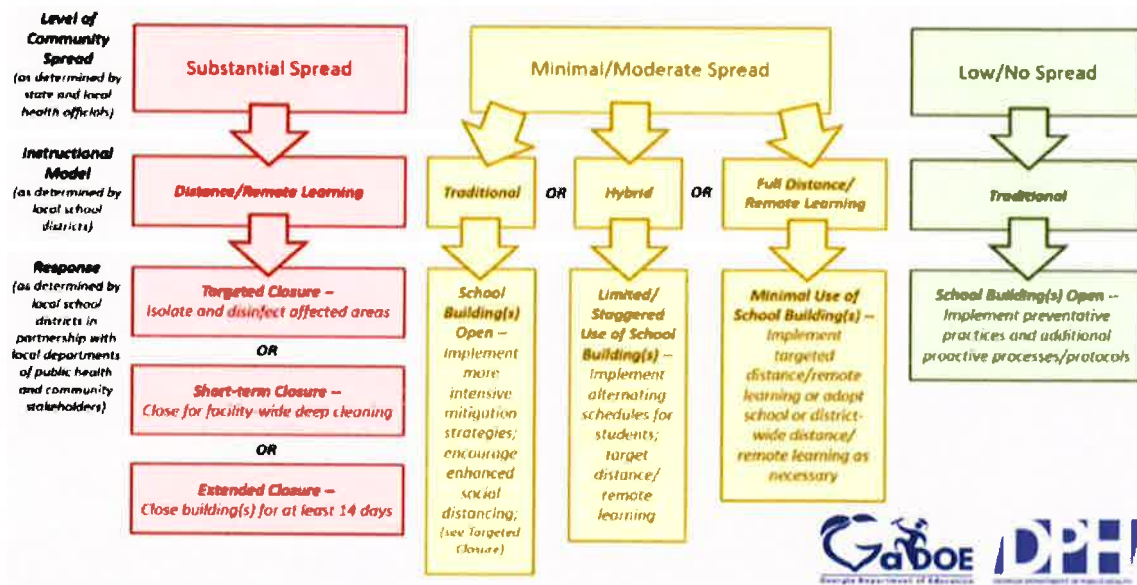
Level of Community Spread (as determined by state and local health officials)

Substantial Spread

Minimal/Moderate Spread

Low/No Spread

Instructional Model (as determined by local school districts)

Distance/Remote Learning

Traditional

OR

Hybrid

OR

Full Distance/ Remote Learning

Traditional

Response (as determined by local school districts in partnership with local departments of public health and community stakeholders)

Targeted Closure – Isolate and disinfect affected areas

OR

Short-term Closure – Close for facility-wide deep cleaning

OR

Extended Closure – Close building(s) for at least 14 days

School Building(s) Open – Implement more intensive mitigation strategies; encourage enhanced social distancing; (see Targeted Closure)

Limited/ Staggered Use of School Building(s) – Implement alternating schedules for students; target distance/ remote learning

Minimal Use of School Building(s) – Implement targeted distance/remote learning or adopt school or district-wide distance/ remote learning as necessary

School Building(s) Open – Implement preventative practices and additional proactive processes/protocols

GaDOE
Georgia Department of Education

DPH
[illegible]